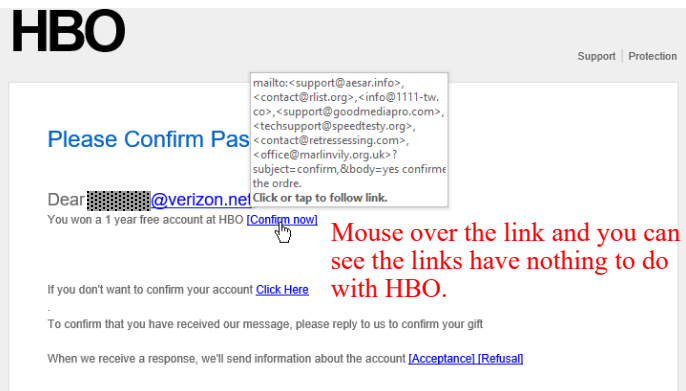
HBO

Support | Protection

Please Confirm Pas

mailto:<support@aesar.info>, <contact@rlist.org>,<info@1111-tw.co>,<support@goodmediapro.com>, <techsupport@speedtesty.org>, <contact@retressessing.com>, <office@marlinvily.org.uk>?subject=confirm,&body=yes confirme the ordre.
Click or tap to follow link.

Dear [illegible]@verizon.net
You won a 1 year free account at HBO [Confirm now]

Mouse over the link and you can see the links have nothing to do with HBO.

If you don't want to confirm your account Click Here
.
To confirm that you have received our message, please reply to us to confirm your gift

When we receive a response, we'll send information about the account [Acceptance] [Refusal]